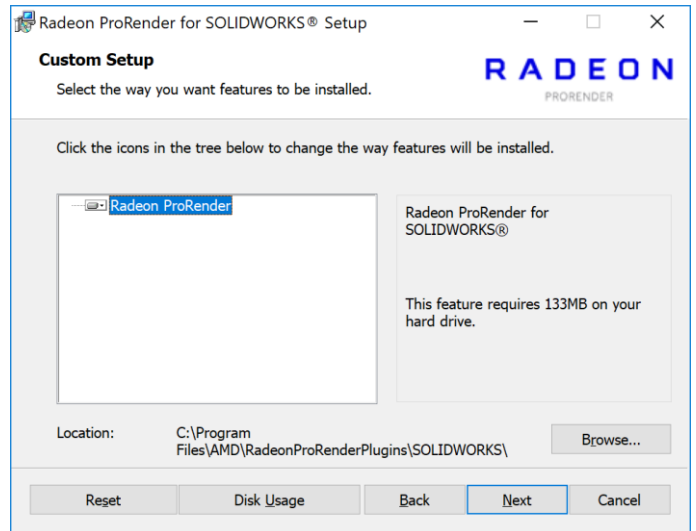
Radeon ProRender for SOLIDWORKS® Setup

Custom Setup

Select the way you want features to be installed.

RADEON
PRORENDER

Click the icons in the tree below to change the way features will be installed.

Radeon ProRender

Radeon ProRender for SOLIDWORKS®

This feature requires 133MB on your hard drive.

Location: C:\Program Files\AMD\RadeonProRenderPlugins\SOLIDWORKS\

Browse...

Reset | Disk Usage | Back | Next | Cancel